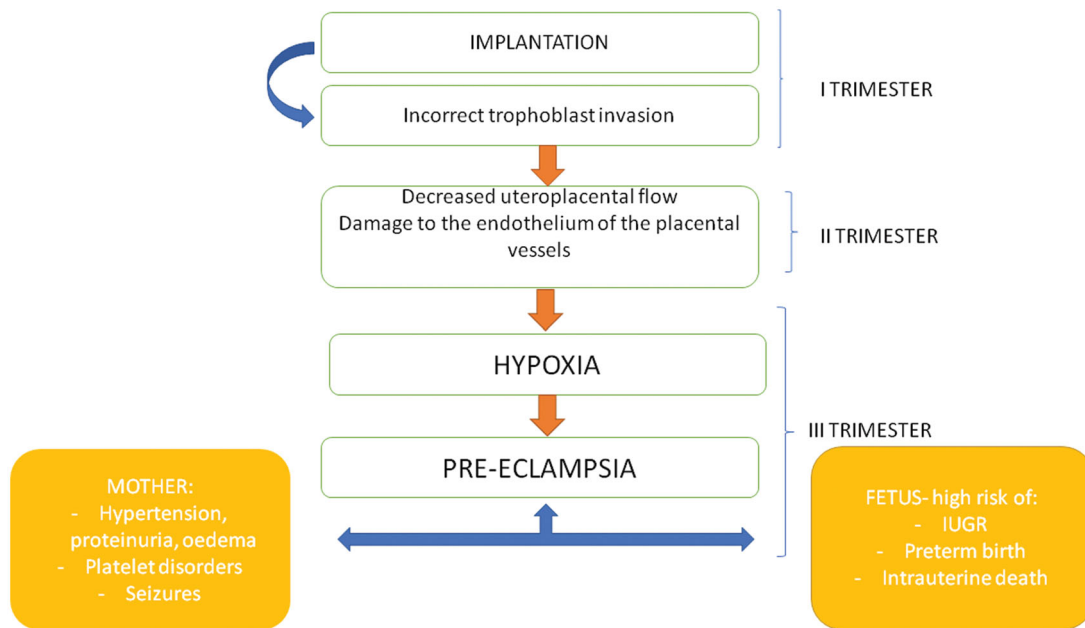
IMPLANTATION

Incorrect trophoblast invasion

I TRIMESTER

Decreased uteroplacental flow
Damage to the endothelium of the placental vessels

II TRIMESTER

HYPOXIA

III TRIMESTER

PRE-ECLAMPSIA

MOTHER:
- Hypertension, proteinuria, oedema
- Platelet disorders
- Seizures

FETUS- high risk of:
- IUGR
- Preterm birth
- Intrauterine death